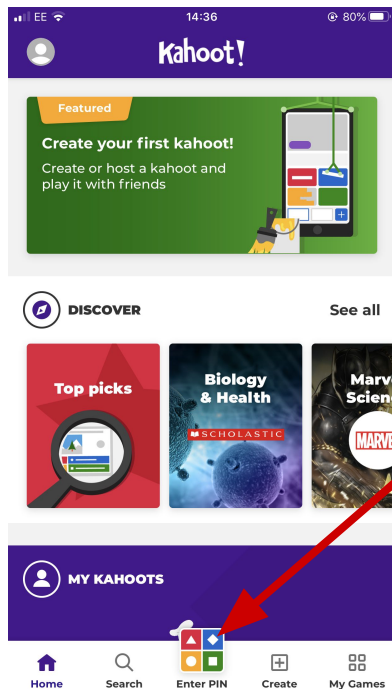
EE 14:36 80%

Kahoot!

Featured

Create your first kahoot!

Create or host a kahoot and play it with friends

DISCOVER

See all

Top picks

Biology & Health

SCHOLASTIC

Marv Scienc

MARVEL

MY KAHOOTS

Home

Search

Enter PIN

Create

My Games